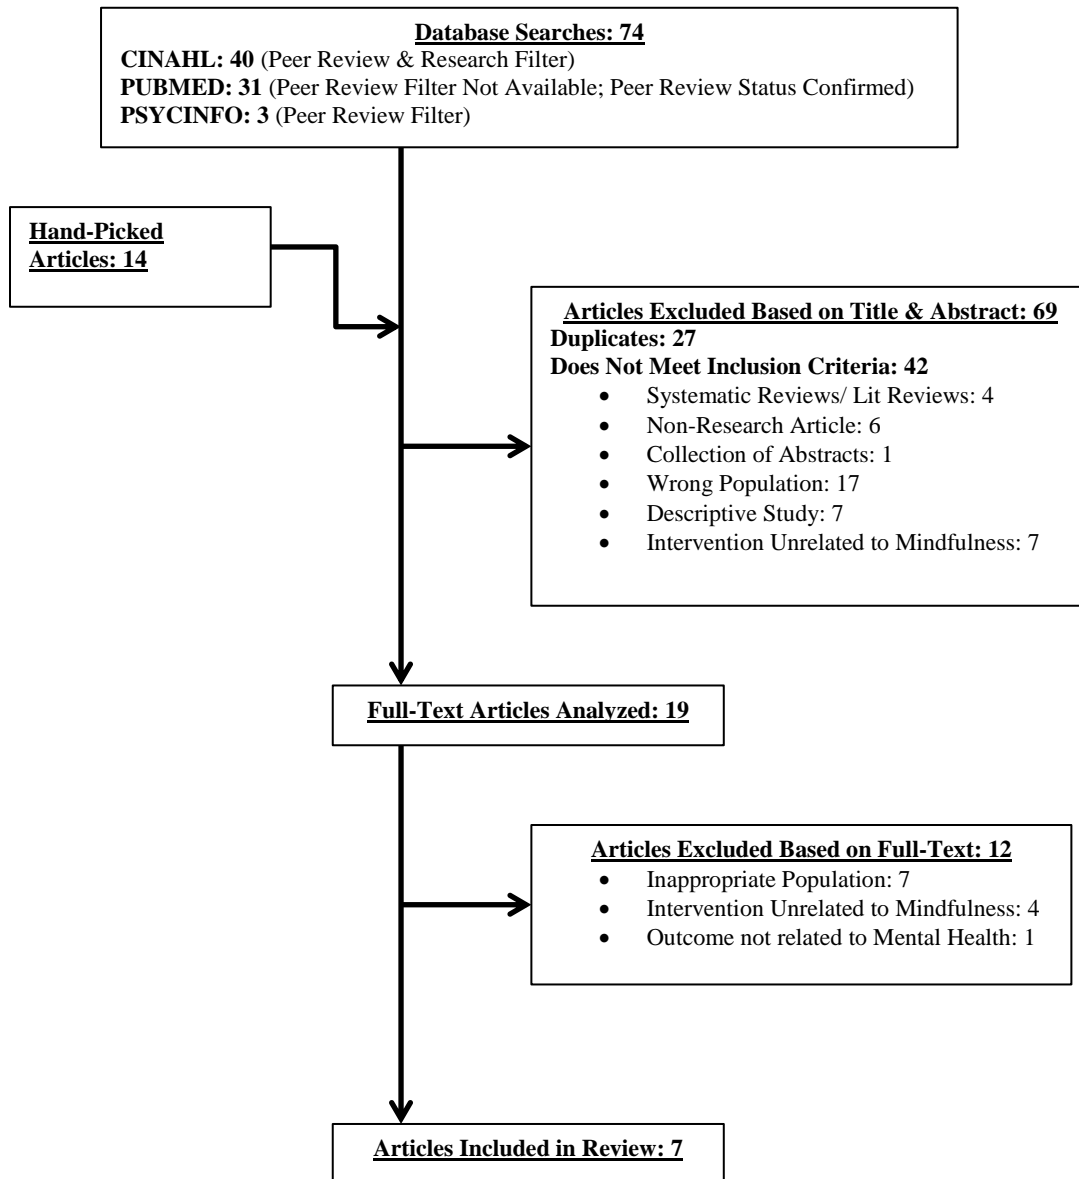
Database Searches: 74
CINAHL: 40 (Peer Review & Research Filter)
PUBMED: 31 (Peer Review Filter Not Available; Peer Review Status Confirmed)
PSYCINFO: 3 (Peer Review Filter)

Hand-Picked Articles: 14

Articles Excluded Based on Title & Abstract: 69
Duplicates: 27
Does Not Meet Inclusion Criteria: 42
- Systematic Reviews/ Lit Reviews: 4
- Non-Research Article: 6
- Collection of Abstracts: 1
- Wrong Population: 17
- Descriptive Study: 7
- Intervention Unrelated to Mindfulness: 7

Full-Text Articles Analyzed: 19

Articles Excluded Based on Full-Text: 12
- Inappropriate Population: 7
- Intervention Unrelated to Mindfulness: 4
- Outcome not related to Mental Health: 1

Articles Included in Review: 7